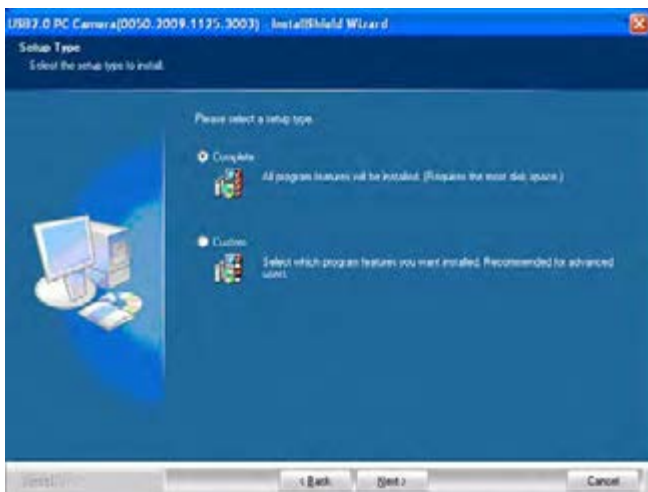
USB2.0 PC Camera(0050.2009.1125.3003) - InstallShield Wizard

Setup Type
Select the setup type to install.

Please select a setup type.

Complete
All program features will be installed. (Requires the most disk space.)

Custom
Select which program features you want installed. Recommended for advanced users.

InstallShield

< Back
Next >
Cancel